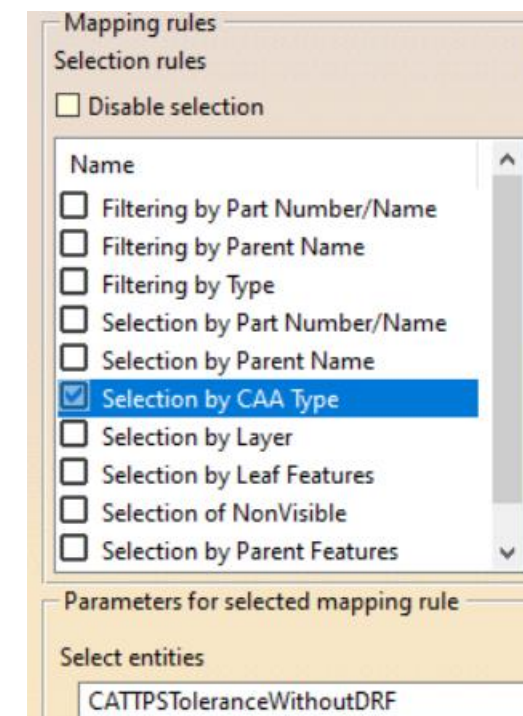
Mapping rules

Selection rules

Disable selection

Name

Filtering by Part Number/Name

Filtering by Parent Name

Filtering by Type

Selection by Part Number/Name

Selection by Parent Name

Selection by CAA Type

Selection by Layer

Selection by Leaf Features

Selection of NonVisible

Selection by Parent Features

Parameters for selected mapping rule

Select entities

CATTPSToleranceWithoutDRF